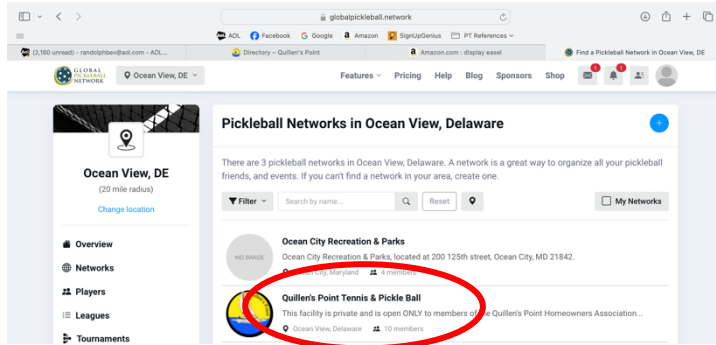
globalpickleball.network

AOL Facebook Google Amazon SignUpGenius PT References

(2,160 unread) - randolphbev@aol.com - AOL... Directory ~ Quillen's Point Amazon.com : display easel Find a Pickleball Network in Ocean View, DE

GLOBAL PICKLEBALL NETWORK Ocean View, DE

Features Pricing Help Blog Sponsors Shop 1 1

Ocean View, DE
(20 mile radius)
Change location

Overview
Networks
Players
Leagues
Tournaments

Pickleball Networks in Ocean View, Delaware

There are 3 pickleball networks in Ocean View, Delaware. A network is a great way to organize all your pickleball friends, and events. If you can't find a network in your area, create one.

Filter Search by name... Reset My Networks

NO IMAGE

Ocean City Recreation & Parks
Ocean City Recreation & Parks, located at 200 125th street, Ocean City, MD 21842.
Ocean City, Maryland 4 members

Quillen's Point Tennis & Pickle Ball
This facility is private and is open ONLY to members of the Quillen's Point Homeowners Association...
Ocean View, Delaware 10 members